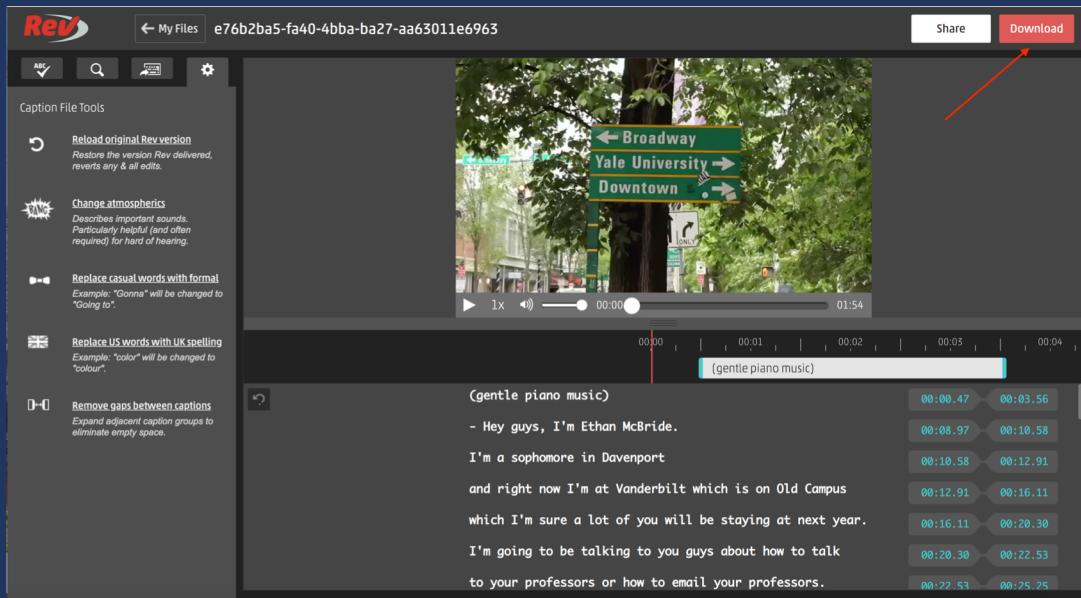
Rev

My Files

e76b2ba5-fa40-4bba-ba27-aa63011e6963

Share

Download

ABC

Caption File Tools

Reload original Rev version
Restore the version Rev delivered, reverts any & all edits.

Change atmospherics
Describes important sounds. Particularly helpful (and often required) for hard of hearing.

Replace casual words with formal
Example: "Gonna" will be changed to "Going to".

Replace US words with UK spelling
Example: "color" will be changed to "colour".

Remove gaps between captions
Expand adjacent caption groups to eliminate empty space.

Broadway
Yale University
Downtown
ONLY

1x

00:00

01:54

00:00

00:01

00:02

00:03

00:04

(gentle piano music)

(gentle piano music) 00:00.47 00:03.56

- Hey guys, I'm Ethan McBride. 00:08.97 00:10.58

I'm a sophomore in Davenport 00:10.58 00:12.91

and right now I'm at Vanderbilt which is on Old Campus 00:12.91 00:16.11

which I'm sure a lot of you will be staying at next year. 00:16.11 00:20.30

I'm going to be talking to you guys about how to talk 00:20.30 00:22.53

to your professors or how to email your professors. 00:22.53 00:25.25